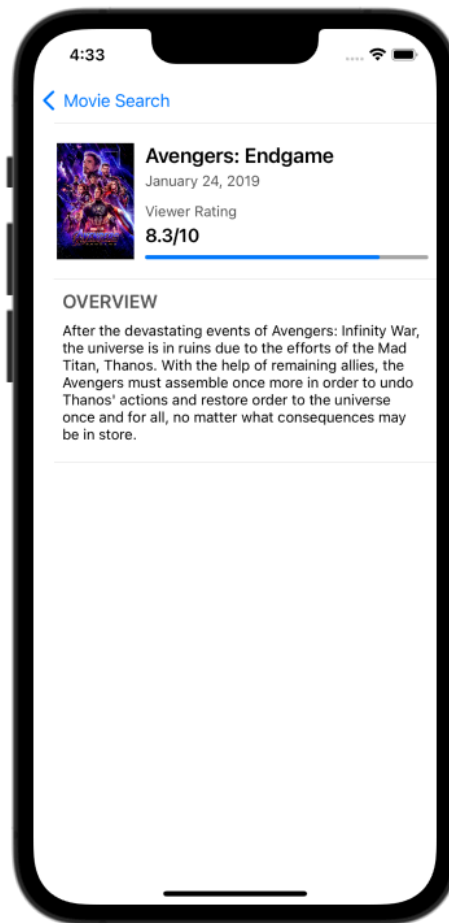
4:33

Movie Search

Avengers: Endgame
January 24, 2019
Viewer Rating
8.3/10

OVERVIEW
After the devastating events of Avengers: Infinity War, the universe is in ruins due to the efforts of the Mad Titan, Thanos. With the help of remaining allies, the Avengers must assemble once more in order to undo Thanos' actions and restore order to the universe once and for all, no matter what consequences may be in store.